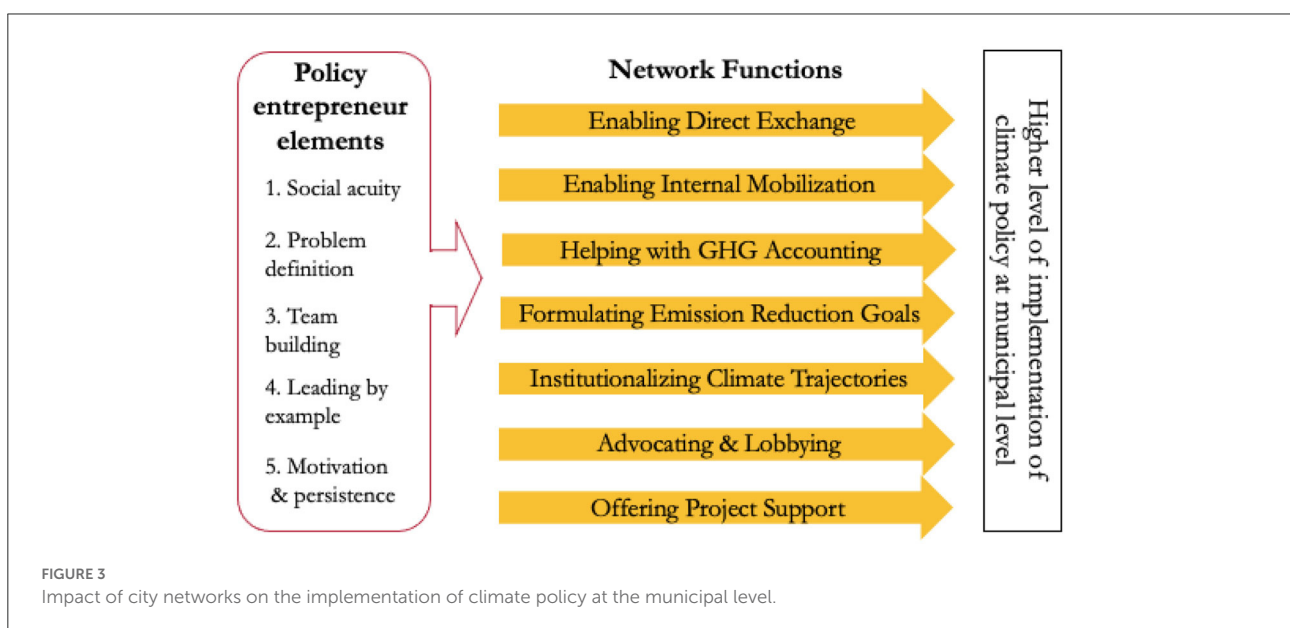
Policy entrepreneur elements

1. Social acuity

2. Problem definition

3. Team building

4. Leading by example

5. Motivation & persistence

Network Functions

Enabling Direct Exchange

Enabling Internal Mobilization

Helping with GHG Accounting

Formulating Emission Reduction Goals

Institutionalizing Climate Trajectories

Advocating & Lobbying

Offering Project Support

Higher level of implementation of climate policy at municipal level

FIGURE 3

Impact of city networks on the implementation of climate policy at the municipal level.